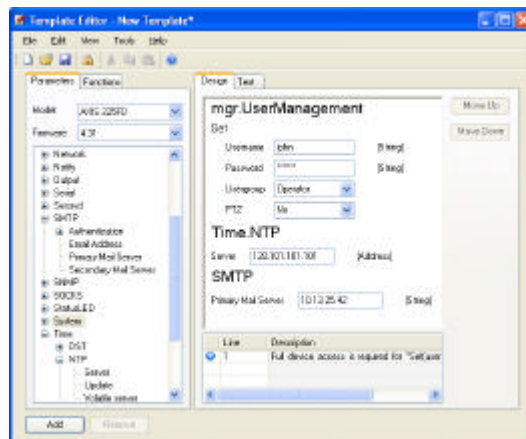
Template Editor - New Template*

File Edit View Tools Help

Parameters Functions

Model AXIS 225FD

Firmware 4.3!

Network
Notify
Output
Serial
Serviced
SMTP
Authentication
Email Address
Primary Mail Server
Secondary Mail Server
SNMP
SOCKS
StatusLED
System
Time
DST
NTP
Server
Update
Volatile server

Add Remove

Design Text

mgr.UserManagement

Set

Username john [String]

Password ***** [String]

Usergroup Operator

PTZ No

Time.NTP

Server 120.101.181.101 [Address]

SMTP

Primary Mail Server 10.13.25.42 [String]

Move Up

Move Down

| Line | Description |
|---|---|
| 1 | Full device access is required for "Set(user |